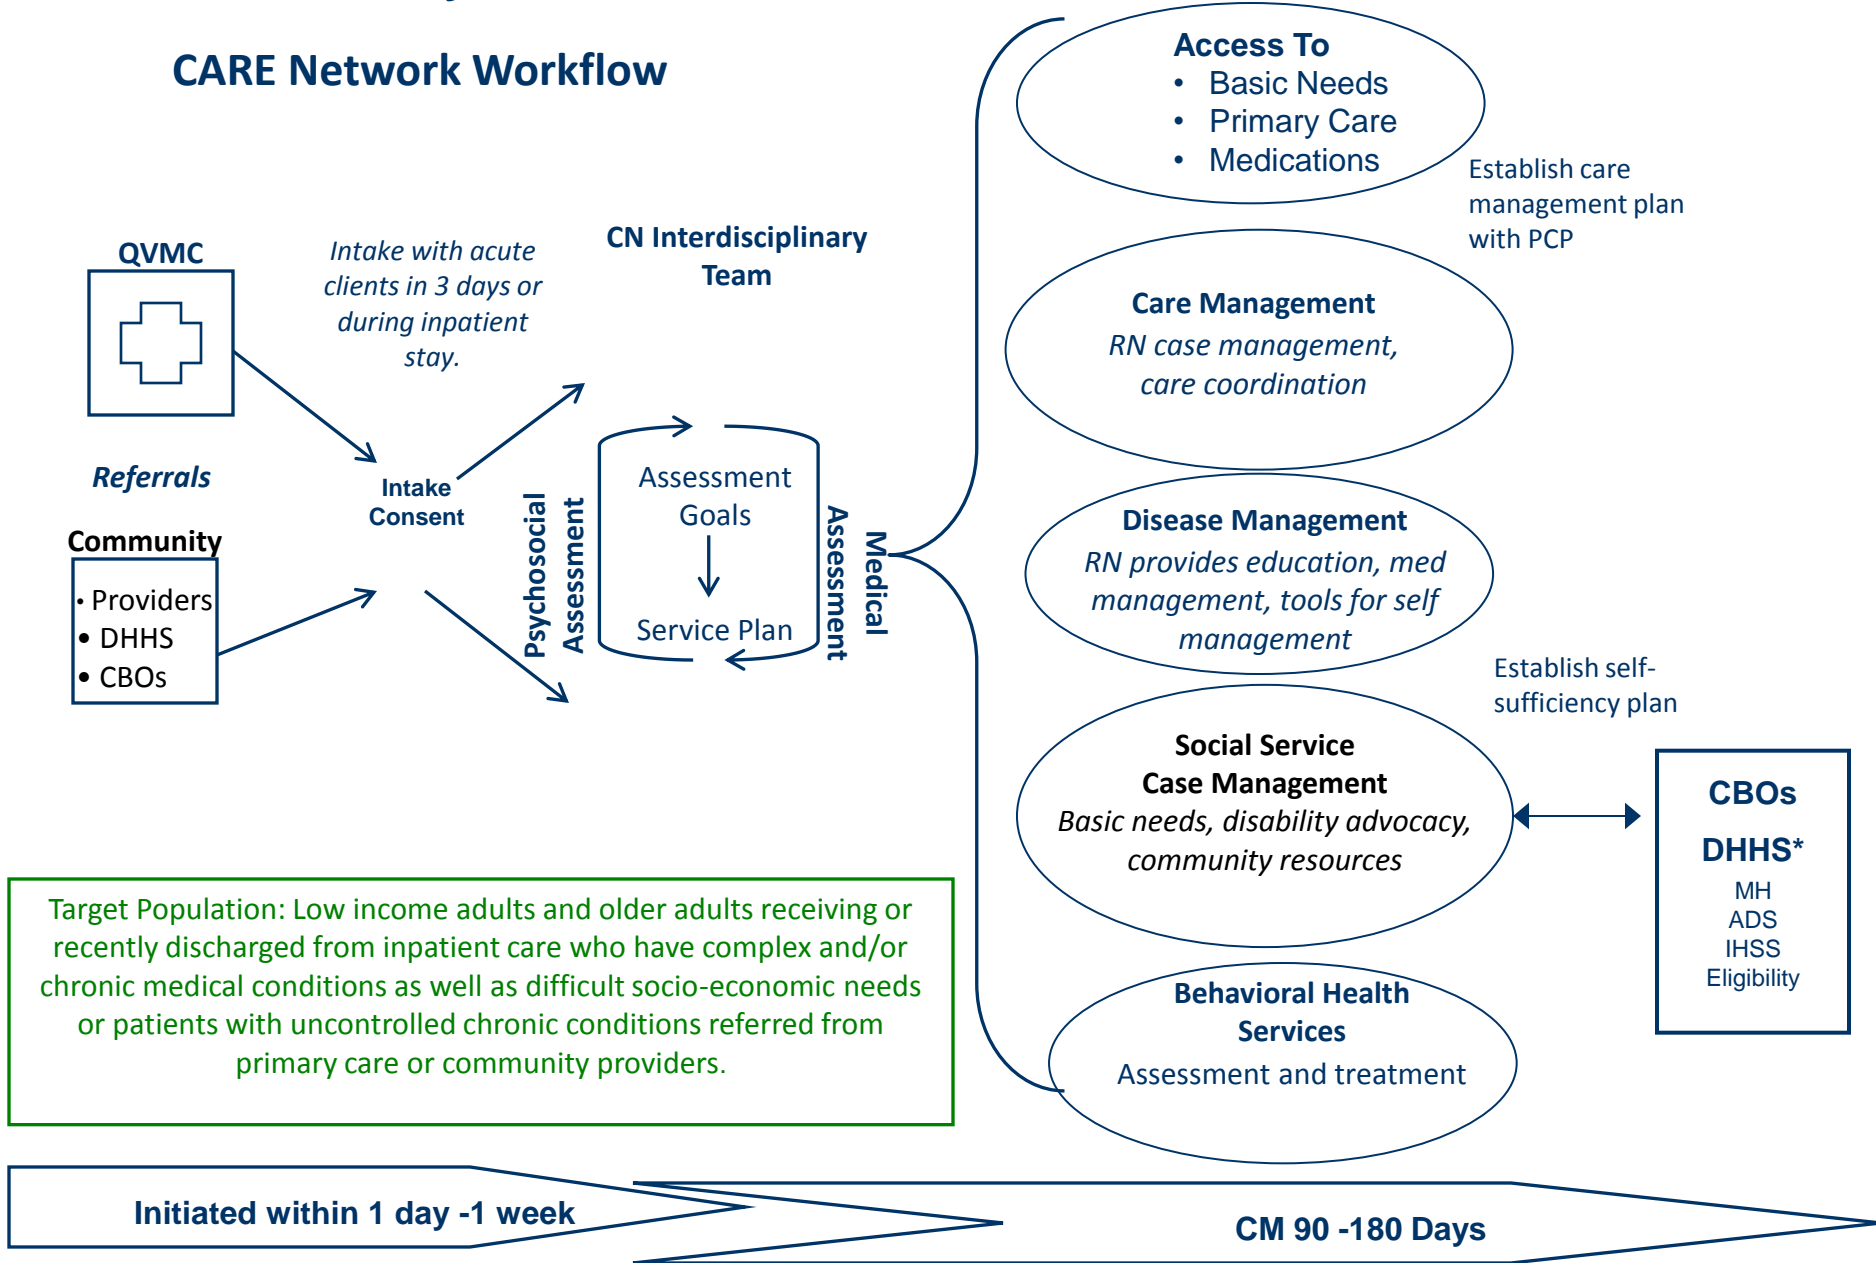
CARE Network Workflow

QVMC

Referrals

Community

• Providers
• DHHS
• CBOs

Intake with acute clients in 3 days or during inpatient stay.

Intake Consent

CN Interdisciplinary Team

Psychosocial Assessment

Assessment Goals

Service Plan

Medical Assessment

Access To
• Basic Needs
• Primary Care
• Medications

Establish care management plan with PCP

Care Management
RN case management, care coordination

Disease Management
RN provides education, med management, tools for self management

Establish self-sufficiency plan

Social Service Case Management
Basic needs, disability advocacy, community resources

CBOs
DHHS*
MH
ADS
IHSS
Eligibility

Behavioral Health Services
Assessment and treatment

Target Population: Low income adults and older adults receiving or recently discharged from inpatient care who have complex and/or chronic medical conditions as well as difficult socio-economic needs or patients with uncontrolled chronic conditions referred from primary care or community providers.

Initiated within 1 day -1 week

CM 90 -180 Days